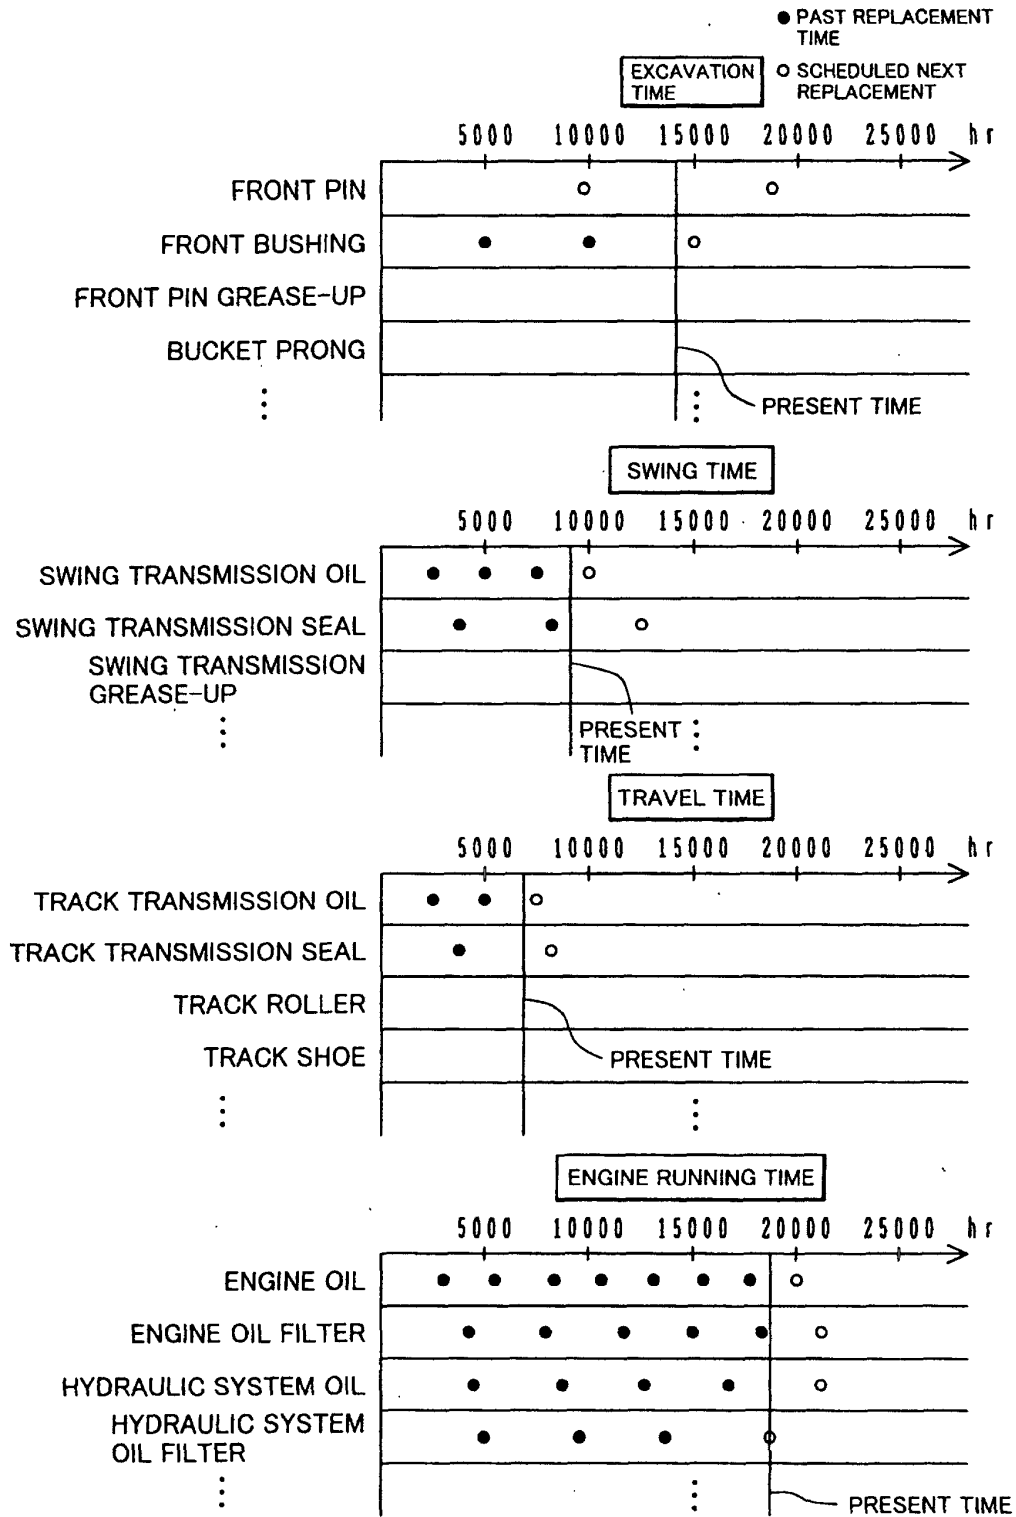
● PAST REPLACEMENT TIME
○ SCHEDULED NEXT REPLACEMENT

EXCAVATION TIME

5000 10000 15000 20000 25000 hr

FRONT PIN
FRONT BUSHING
FRONT PIN GREASE-UP
BUCKET PRONG
⋮
PRESENT TIME

SWING TIME

5000 10000 15000 20000 25000 hr

SWING TRANSMISSION OIL
SWING TRANSMISSION SEAL
SWING TRANSMISSION GREASE-UP
⋮
PRESENT TIME

TRAVEL TIME

5000 10000 15000 20000 25000 hr

TRACK TRANSMISSION OIL
TRACK TRANSMISSION SEAL
TRACK ROLLER
TRACK SHOE
⋮
PRESENT TIME

ENGINE RUNNING TIME

5000 10000 15000 20000 25000 hr

ENGINE OIL
ENGINE OIL FILTER
HYDRAULIC SYSTEM OIL
HYDRAULIC SYSTEM OIL FILTER
⋮
PRESENT TIME